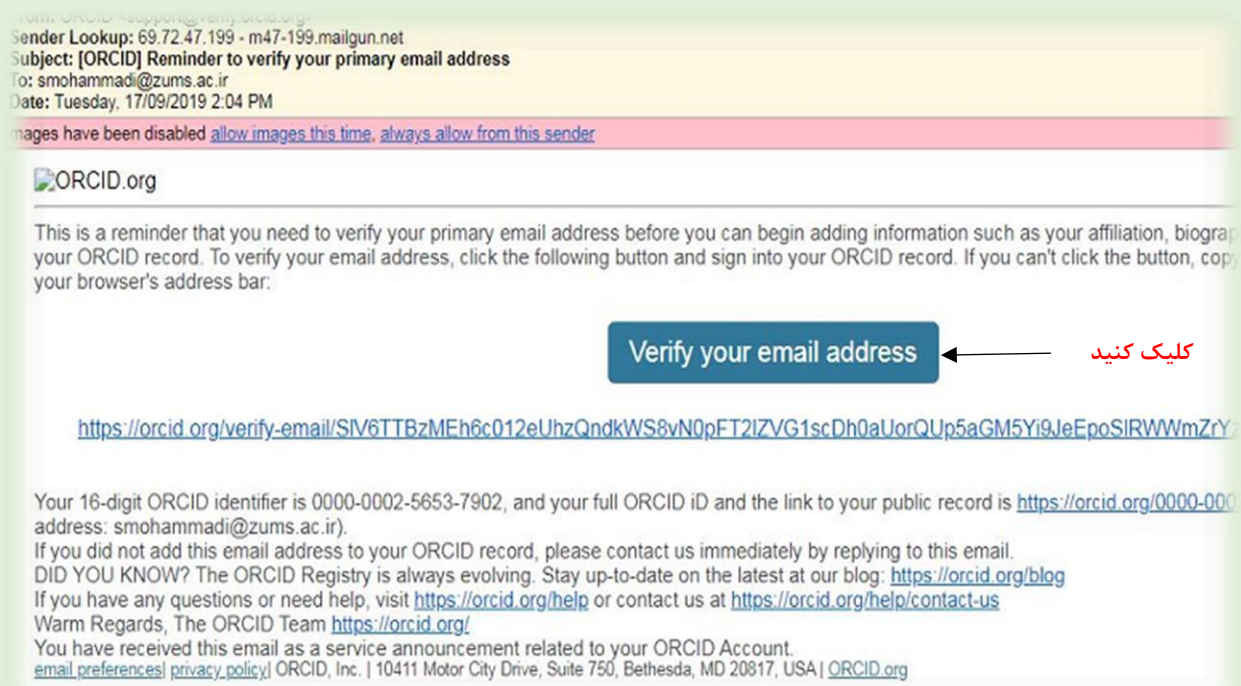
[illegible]
Sender Lookup: 69.72.47.199 - m47-199.mailgun.net
Subject: [ORCID] Reminder to verify your primary email address
To: smohammadi@zums.ac.ir
Date: Tuesday, 17/09/2019 2:04 PM

mages have been disabled allow images this time, always allow from this sender

ORCID.org

This is a reminder that you need to verify your primary email address before you can begin adding information such as your affiliation, biograp your ORCID record. To verify your email address, click the following button and sign into your ORCID record. If you can't click the button, copy your browser's address bar:

Verify your email address

کلیک کنید

https://orcid.org/verify-email/SlV6TTBzMEh6c012eUhzQndkWS8vN0pFT2lZVG1scDh0aUorQUp5aGM5Yi9JeEpoSlRWWmZrY

Your 16-digit ORCID identifier is 0000-0002-5653-7902, and your full ORCID iD and the link to your public record is https://orcid.org/0000-000 address: smohammadi@zums.ac.ir).
If you did not add this email address to your ORCID record, please contact us immediately by replying to this email.
DID YOU KNOW? The ORCID Registry is always evolving. Stay up-to-date on the latest at our blog: https://orcid.org/blog
If you have any questions or need help, visit https://orcid.org/help or contact us at https://orcid.org/help/contact-us
Warm Regards, The ORCID Team https://orcid.org/
You have received this email as a service announcement related to your ORCID Account.
email preferences| privacy policy| ORCID, Inc. | 10411 Motor City Drive, Suite 750, Bethesda, MD 20817, USA | ORCID.org